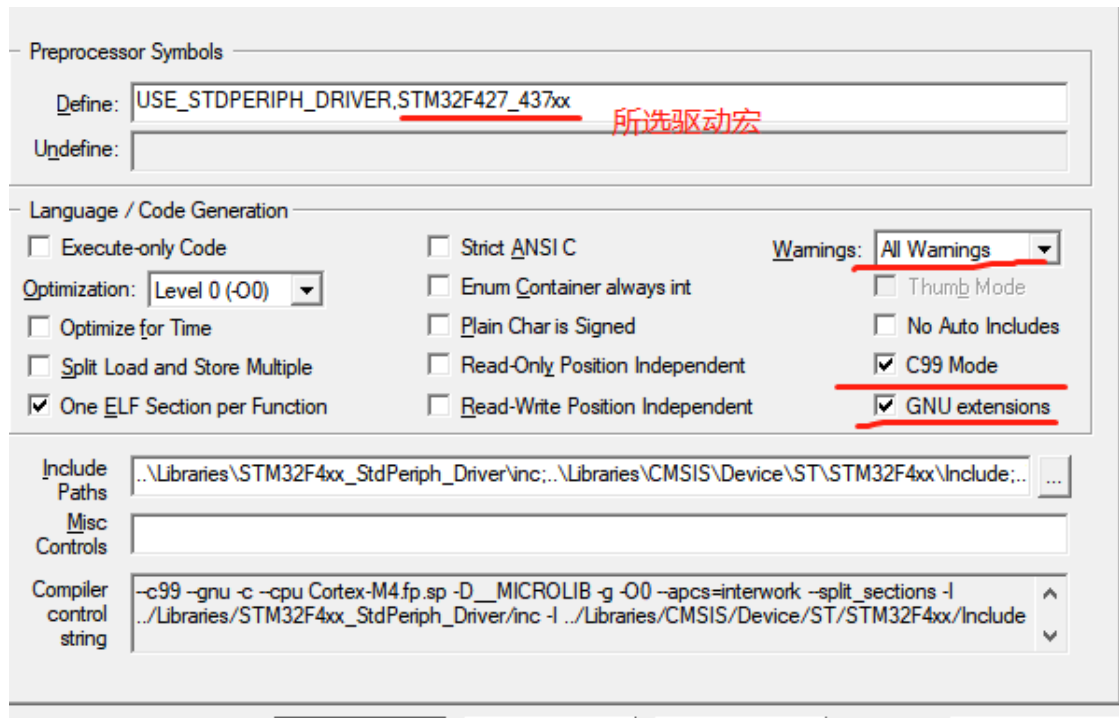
Preprocessor Symbols

Define: USE_STDPERIPH_DRIVER,STM32F427_437xx

所选驱动宏

Undefine:

Language / Code Generation

Execute-only Code

Optimization: Level 0 (-O0)

Optimize for Time

Split Load and Store Multiple

One ELF Section per Function

Strict ANSI C

Enum Container always int

Plain Char is Signed

Read-Only Position Independent

Read-Write Position Independent

Warnings: All Warnings

Thumb Mode

No Auto Includes

C99 Mode

GNU extensions

Include Paths ..\Libraries\STM32F4xx_StdPeriph_Driver\inc;..\Libraries\CMSIS\Device\ST\STM32F4xx\Include;..

...

Misc Controls

Compiler control string --c99 --gnu -c --cpu Cortex-M4.fp.sp -D__MICROLIB -g -O0 --apcs=interwork --split_sections -I ../Libraries/STM32F4xx_StdPeriph_Driver/inc -I ../Libraries/CMSIS/Device/ST/STM32F4xx/Include